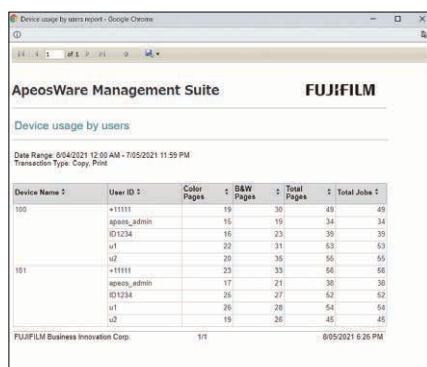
Device usage by users report - Google Chrome

1 of 1

ApeosWare Management Suite

FUJIFILM

Device usage by users

Date Range: 8/04/2021 12:00 AM - 7/05/2021 11:59 PM
Transaction Type: Copy, Print

| Device Name ⇕ | User ID ⇕ | Color Pages ⇕ | B&W Pages ⇕ | Total Pages ⇕ | Total Jobs ⇕ |
|---|---|---|---|---|---|
| 100 | +11111 | 19 | 30 | 49 | 49 |
| | apeos_admin | 15 | 19 | 34 | 34 |
| | ID1234 | 16 | 23 | 39 | 39 |
| | u1 | 22 | 31 | 53 | 53 |
| | u2 | 20 | 35 | 55 | 55 |
| 101 | +11111 | 23 | 33 | 56 | 56 |
| | apeos_admin | 17 | 21 | 38 | 38 |
| | ID1234 | 26 | 27 | 52 | 52 |
| | u1 | 26 | 28 | 54 | 54 |
| | u2 | 19 | 26 | 45 | 45 |

FUJIFILM Business Innovation Corp. 1/1 8/05/2021 6:26 PM